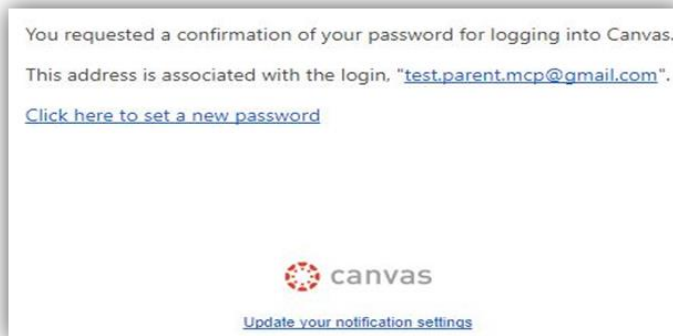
You requested a confirmation of your password for logging into Canvas.

This address is associated with the login, "test.parent.mcp@gmail.com".

Click here to set a new password

canvas

Update your notification settings